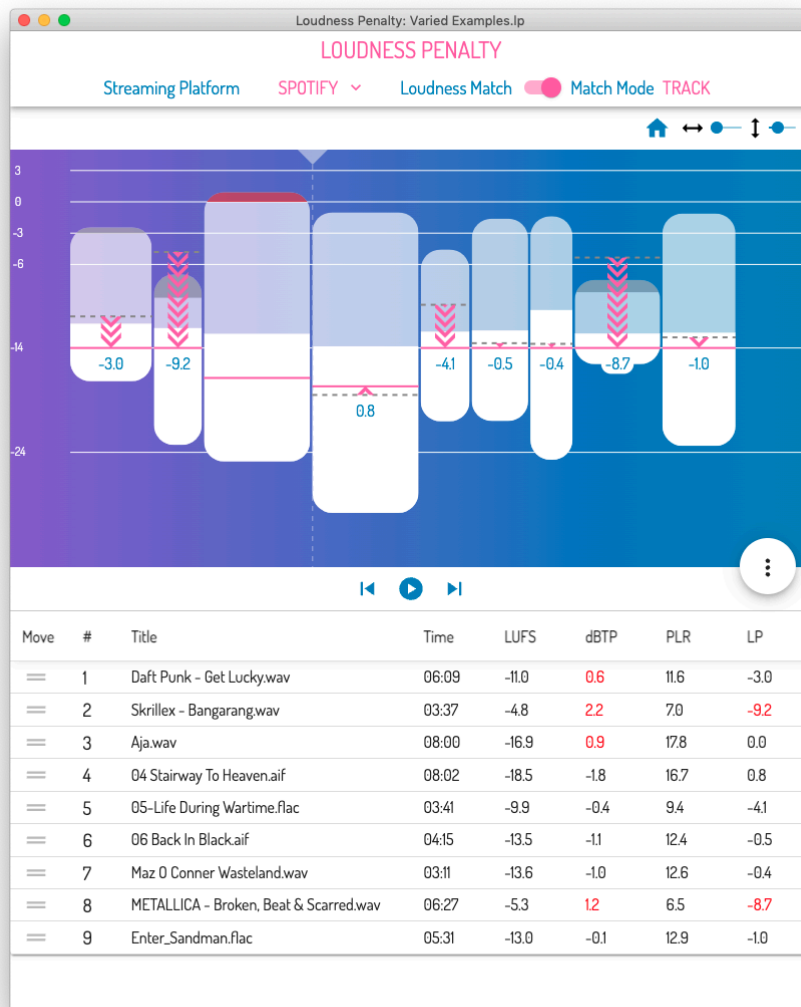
Loudness Penalty: Varied Examples.lp

LOUDNESS PENALTY

Streaming Platform SPOTIFY Loudness Match Match Mode TRACK

3
0
-3
-6
-14
-24

-3.0 -9.2 0.8 -4.1 -0.5 -0.4 -8.7 -1.0

| Move | # | Title | Time | LUFS | dBTP | PLR | LP |
|---|---|---|---|---|---|---|---|
| | 1 | Daft Punk - Get Lucky.wav | 06:09 | -11.0 | 0.6 | 11.6 | -3.0 |
| | 2 | Skrillex - Bangarang.wav | 03:37 | -4.8 | 2.2 | 7.0 | -9.2 |
| | 3 | Aja.wav | 08:00 | -16.9 | 0.9 | 17.8 | 0.0 |
| | 4 | 04 Stairway To Heaven.aif | 08:02 | -18.5 | -1.8 | 16.7 | 0.8 |
| | 5 | 05-Life During Wartime.flac | 03:41 | -9.9 | -0.4 | 9.4 | -4.1 |
| | 6 | 06 Back In Black.aif | 04:15 | -13.5 | -1.1 | 12.4 | -0.5 |
| | 7 | Maz O Conner Wasteland.wav | 03:11 | -13.6 | -1.0 | 12.6 | -0.4 |
| | 8 | METALLICA - Broken, Beat & Scarred.wav | 06:27 | -5.3 | 1.2 | 6.5 | -8.7 |
| | 9 | Enter_Sandman.flac | 05:31 | -13.0 | -0.1 | 12.9 | -1.0 |